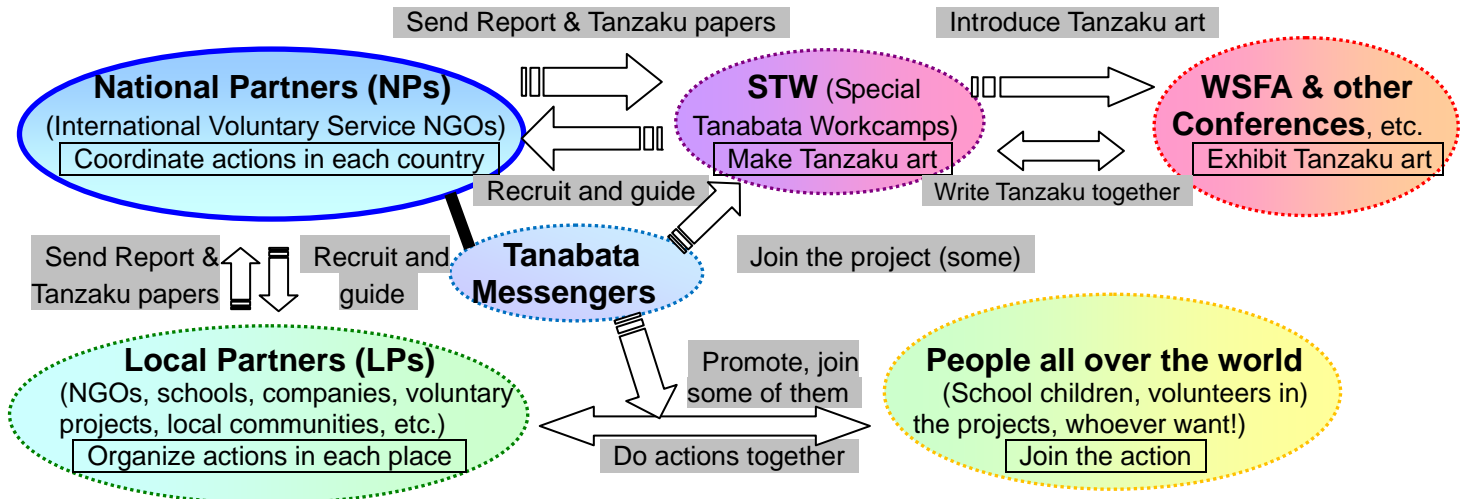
Send Report & Tanzaku papers

Introduce Tanzaku art

National Partners (NPs)
(International Voluntary Service NGOs)
Coordinate actions in each country

STW (Special Tanabata Workcamps)
Make Tanzaku art

WSFA & other Conferences, etc.
Exhibit Tanzaku art

Recruit and guide

Write Tanzaku together

Send Report & Tanzaku papers

Recruit and guide

Tanabata Messengers

Join the project (some)

Local Partners (LPs)
(NGOs, schools, companies, voluntary projects, local communities, etc.)
Organize actions in each place

Promote, join some of them

People all over the world
(School children, volunteers in) the projects, whoever want!)
Join the action

Do actions together